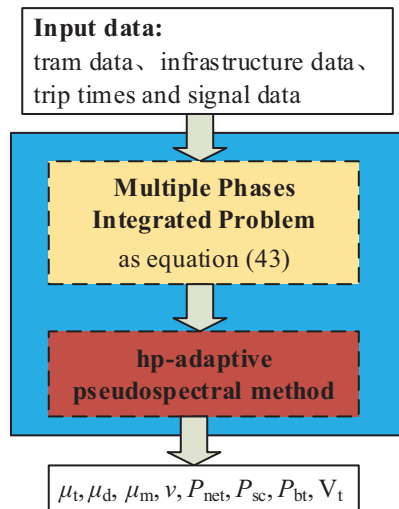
Input data:
tram data、infrastructure data、trip times and signal data

Multiple Phases Integrated Problem
as equation (43)

hp-adaptive pseudospectral method

$\mu_t, \mu_d, \mu_m, v, P_{net}, P_{sc}, P_{bt}, V_t$